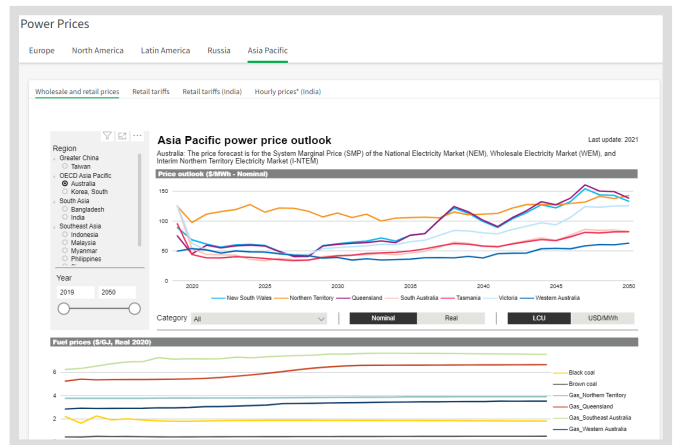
Power Prices

Europe North America Latin America Russia Asia Pacific

Wholesale and retail prices Retail tariffs Retail tariffs (India) Hourly prices* (India)

Region
Greater China
Taiwan
OECD Asia Pacific
Australia
Korea, South
South Asia
Bangladesh
India
Southeast Asia
Indonesia
Malaysia
Myanmar
Philippines

Year
2019 2050

Asia Pacific power price outlook

Last update: 2021

Australia: The price forecast is for the System Marginal Price (SMP) of the National Electricity Market (NEM), Wholesale Electricity Market (WEM), and Interim Northern Territory Electricity Market (I-NTEM)

Price outlook ($/MWh - Nominal)

150
100
50
0
2020 2025 2030 2035 2040 2045 2050

New South Wales Northern Territory Queensland South Australia Tasmania Victoria Western Australia

Category All

Nominal Real LCU USD/MWh

Fuel prices ($/GJ, Real 2020)

6
4
2

Black coal
Brown coal
Gas_Northern Territory
Gas_Queensland
Gas_Southeast Australia
Gas_Western Australia